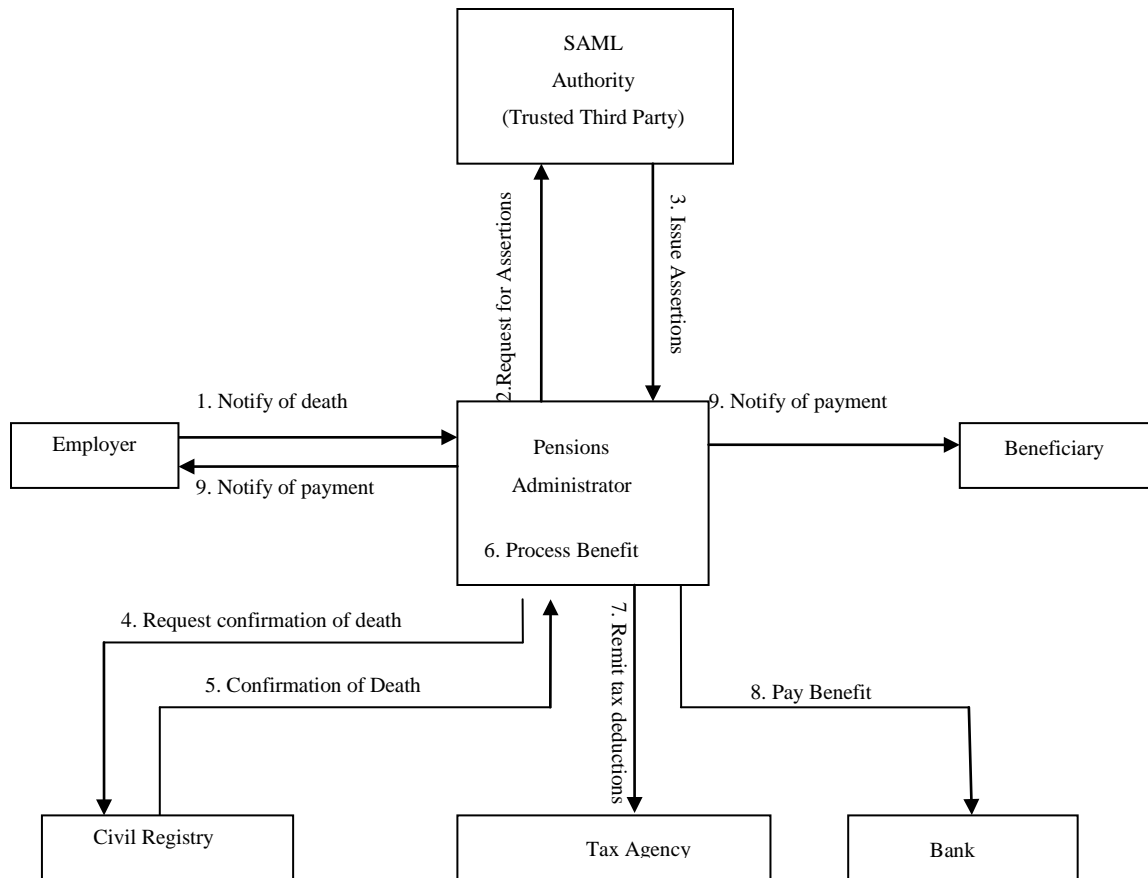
SAML
Authority
(Trusted Third Party)

2.Request for Assertions

3. Issue Assertions

1. Notify of death

Employer

9. Notify of payment

Pensions
Administrator

6. Process Benefit

9. Notify of payment

Beneficiary

4. Request confirmation of death

5. Confirmation of Death

7. Remit tax deductions

8. Pay Benefit

Civil Registry

Tax Agency

Bank